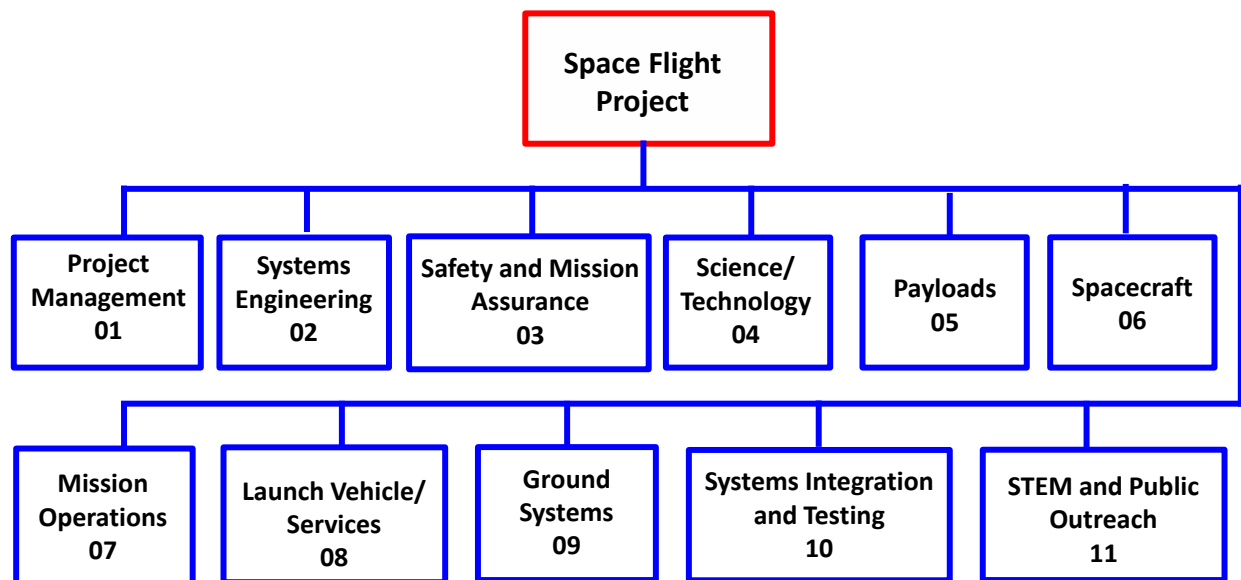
Space Flight Project

Project Management 01

Systems Engineering 02

Safety and Mission Assurance 03

Science/ Technology 04

Payloads 05

Spacecraft 06

Mission Operations 07

Launch Vehicle/ Services 08

Ground Systems 09

Systems Integration and Testing 10

STEM and Public Outreach 11